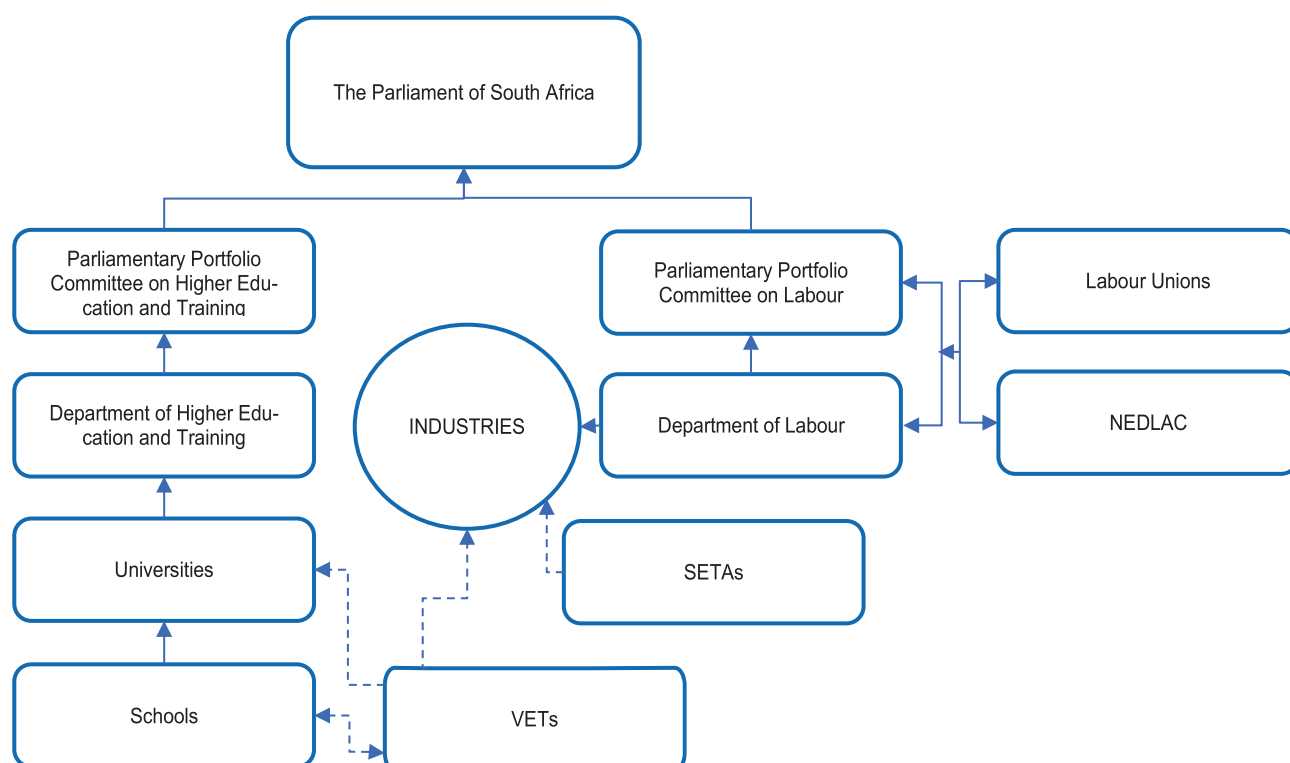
The Parliament of South Africa

Parliamentary Portfolio Committee on Higher Education and Training

Parliamentary Portfolio Committee on Labour

Labour Unions

Department of Higher Education and Training

INDUSTRIES

Department of Labour

NEDLAC

Universities

SETAs

Schools

VETs